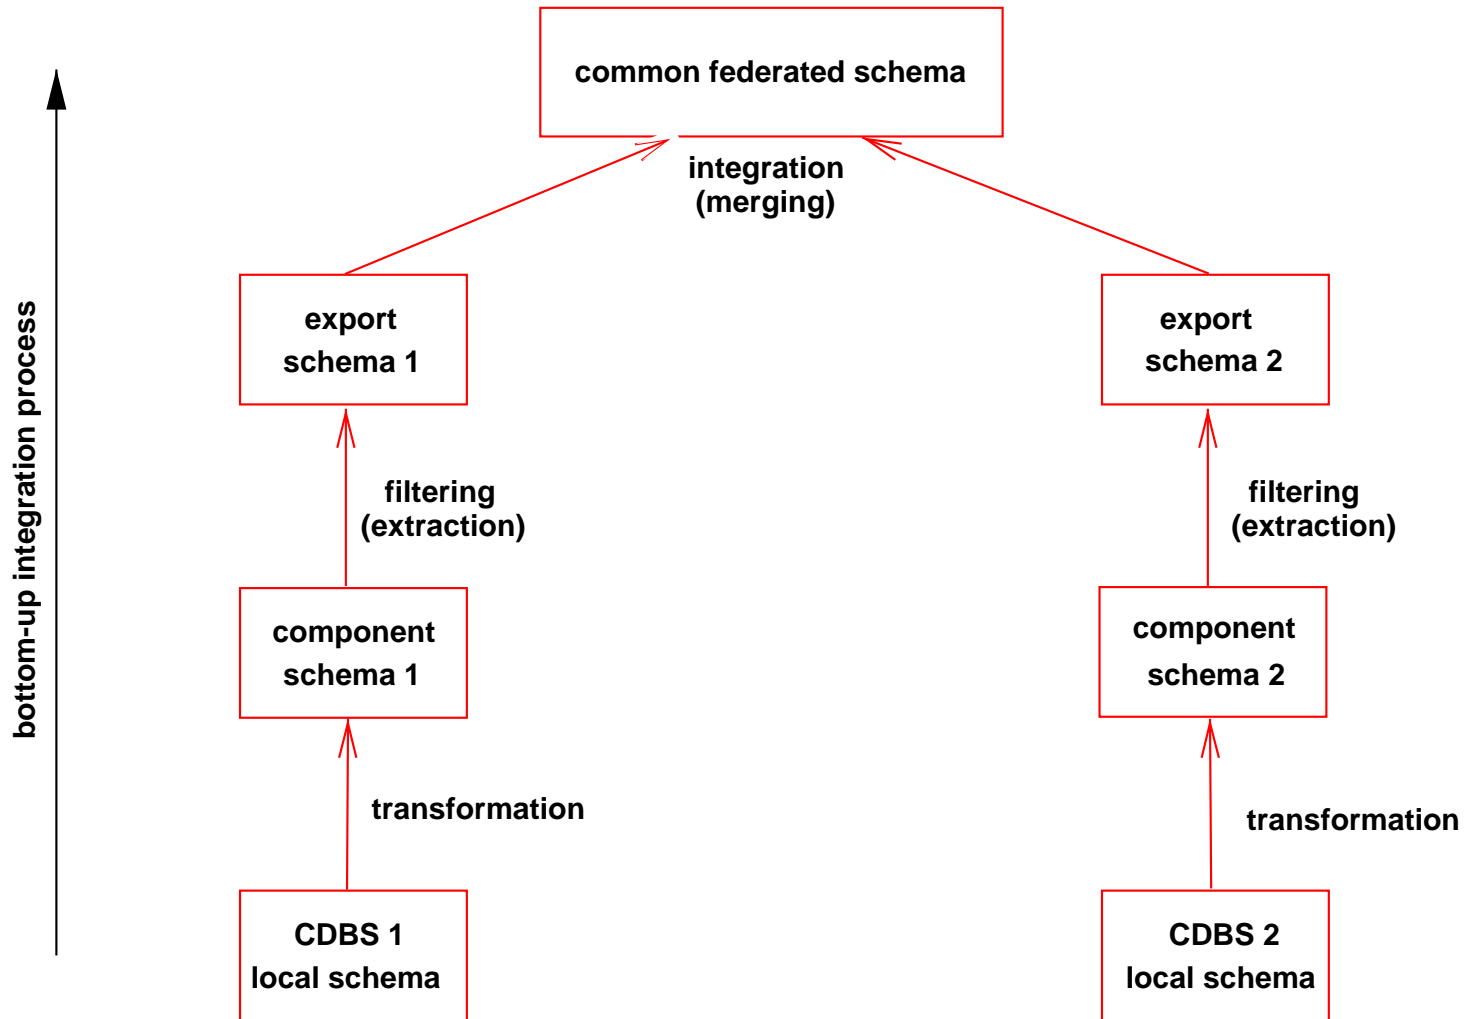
bottom-up integration process

common federated schema

integration
(merging)

export
schema 1

export
schema 2

filtering
(extraction)

filtering
(extraction)

component
schema 1

component
schema 2

transformation

transformation

CDBS 1
local schema

CDBS 2
local schema